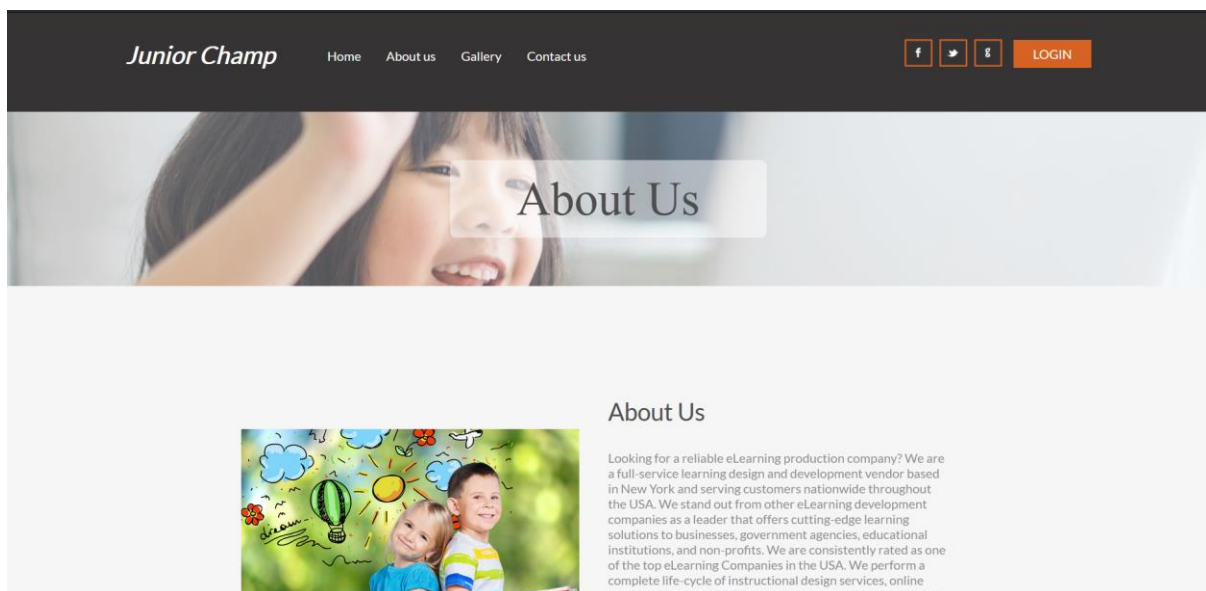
Junior Champ

Home About us Gallery Contact us

f 8 LOGIN

About Us

dream

About Us

Looking for a reliable eLearning production company? We are a full-service learning design and development vendor based in New York and serving customers nationwide throughout the USA. We stand out from other eLearning development companies as a leader that offers cutting-edge learning solutions to businesses, government agencies, educational institutions, and non-profits. We are consistently rated as one of the top eLearning Companies in the USA. We perform a complete life-cycle of instructional design services, online